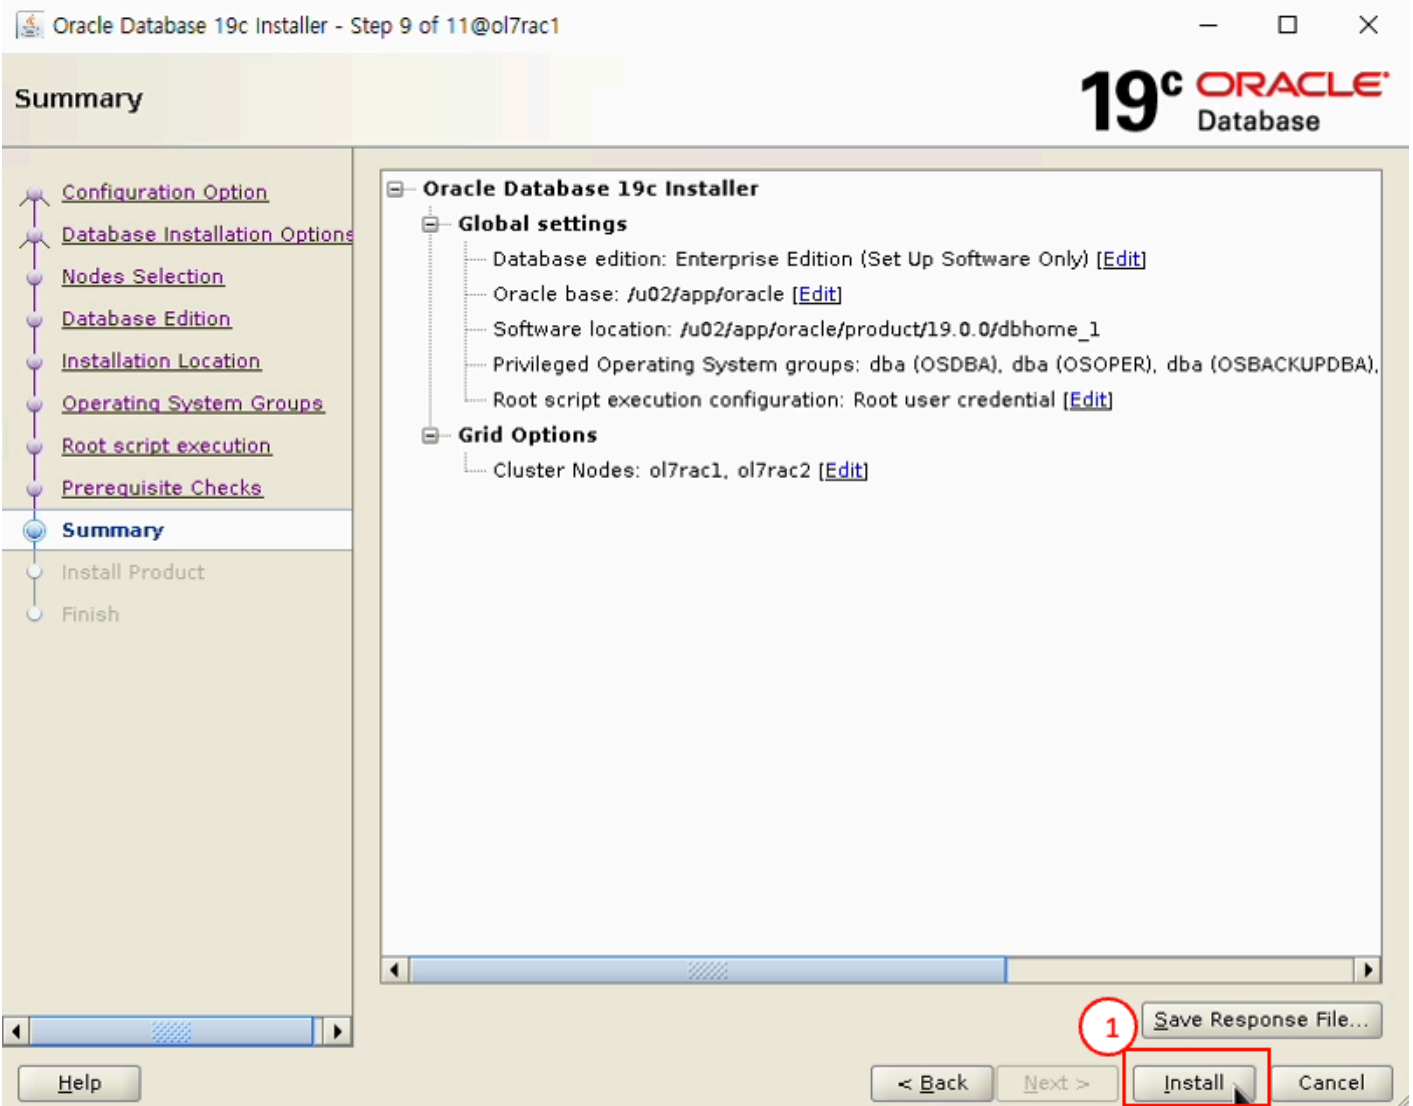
Oracle Database 19c Installer - Step 9 of 11@ol7rac1

Summary

19c ORACLE Database

Configuration Option
Database Installation Options
Nodes Selection
Database Edition
Installation Location
Operating System Groups
Root script execution
Prerequisite Checks
Summary
Install Product
Finish

Oracle Database 19c Installer
Global settings
Database edition: Enterprise Edition (Set Up Software Only) [Edit]
Oracle base: /u02/app/oracle [Edit]
Software location: /u02/app/oracle/product/19.0.0/dbhome_1
Privileged Operating System groups: dba (OSDBA), dba (OSOPER), dba (OSBACKUPDBA),
Root script execution configuration: Root user credential [Edit]
Grid Options
Cluster Nodes: ol7rac1, ol7rac2 [Edit]

1

Save Response File...

Help

< Back Next > Install Cancel